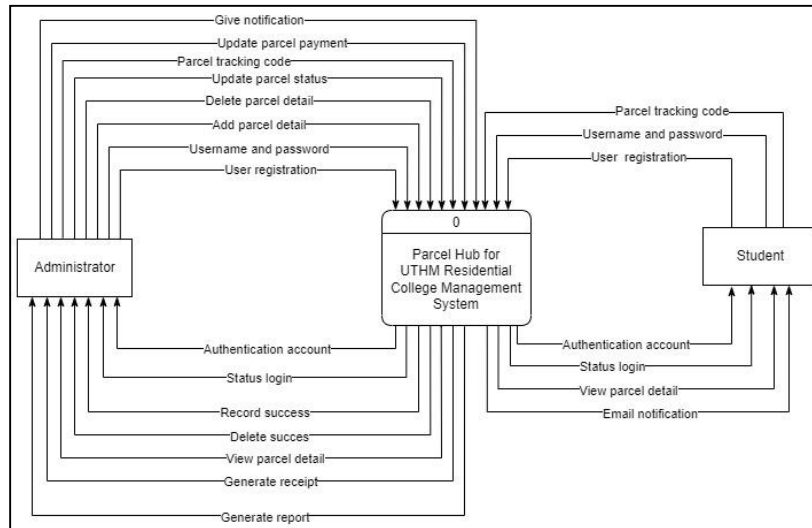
Give notification
Update parcel payment
Parcel tracking code
Update parcel status
Delete parcel detail
Add parcel detail
Username and password
User registration

Parcel tracking code
Username and password
User registration

Administrator

0

Parcel Hub for UTHM Residential College Management System

Student

Authentication account
Status login
Record success
Delete succes
View parcel detail
Generate receipt
Generate report

Authentication account
Status login
View parcel detail
Email notification